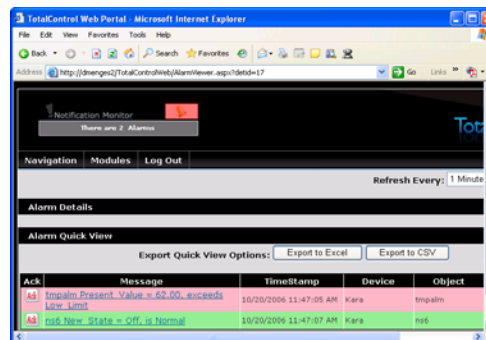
TotalControl Web Portal - Microsoft Internet Explorer

File Edit View Favorites Tools Help

Back Search Favorites

Address http://dmenges2/TotalControlWeb/AlarmViewer.aspx?detid=17 Go Links

Notification Monitor

There are 2 Alarms

Tot

Navigation Modules Log Out

Refresh Every: 1 Minute

Alarm Details

Alarm Quick View

Export Quick View Options: Export to Excel Export to CSV

| Ack | Message | TimeStamp | Device | Object |
|---|---|---|---|---|
| Ack | tmpalm Present_Value = 62.00, exceeds Low_Limit | 10/20/2006 11:47:05 AM | Kara | tmpalm |
| Ack | ns6 New_State = Off, is Normal | 10/20/2006 11:47:07 AM | Kara | ns6 |